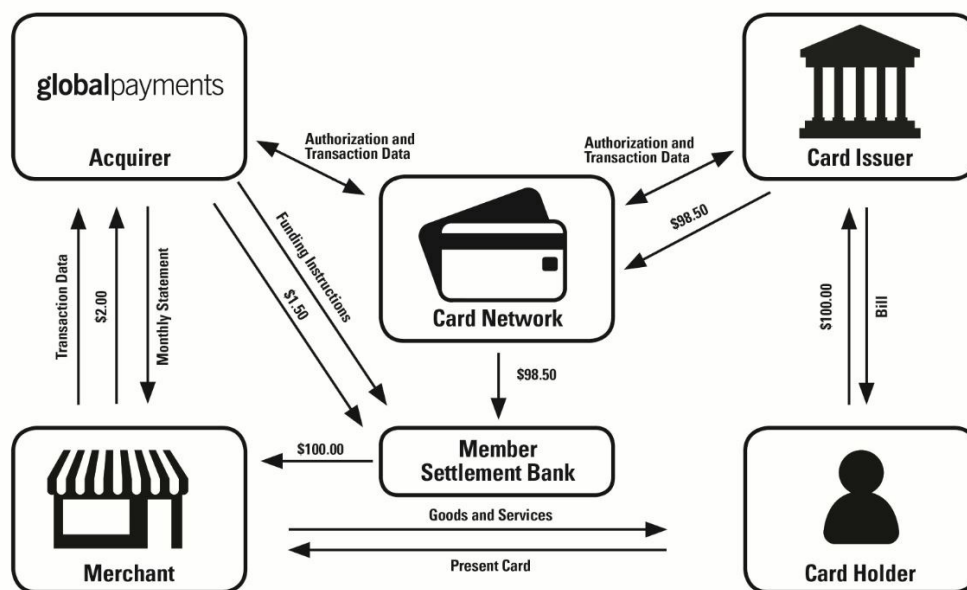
globalpayments

Acquirer

Authorization and Transaction Data

Authorization and Transaction Data

Card Issuer

Card Network

$98.50

Funding Instructions

$1.50

Transaction Data

$2.00

Monthly Statement

$100.00

Bill

$98.50

$100.00

Member Settlement Bank

Goods and Services

Present Card

Merchant

Card Holder